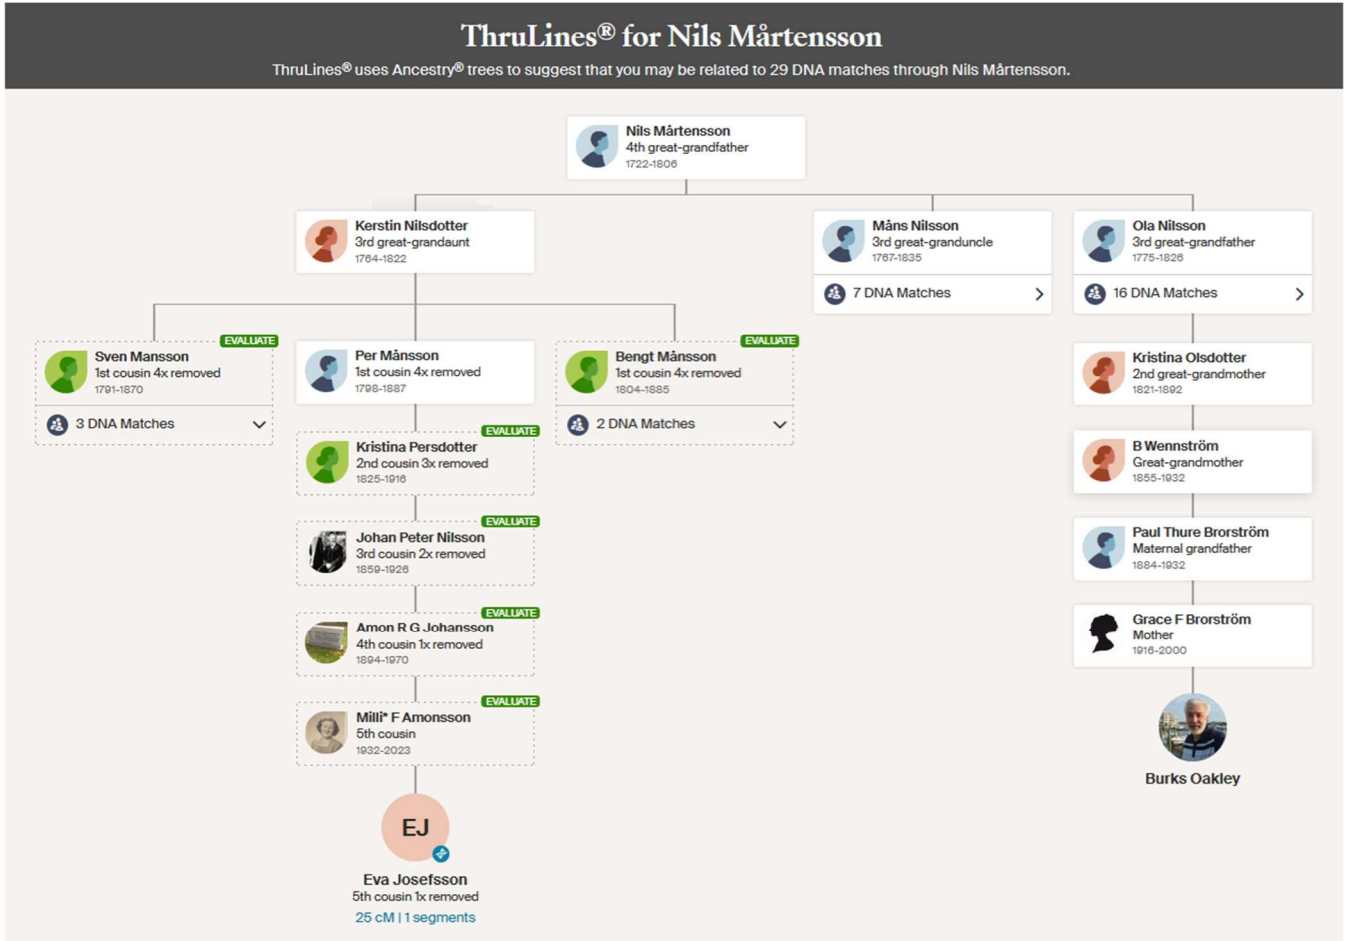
ThruLines® for Nils Mårtensson

ThruLines® uses Ancestry® trees to suggest that you may be related to 29 DNA matches through Nils Mårtensson.

Nils Mårtensson
4th great-grandfather
1722-1806

Kerstin Nilsdotter
3rd great-grandaunt
1764-1822

Måns Nilsson
3rd great-granduncle
1767-1835

7 DNA Matches

Ola Nilsson
3rd great-grandfather
1775-1826

16 DNA Matches

EVALUATE
Sven Mansson
1st cousin 4x removed
1791-1870

3 DNA Matches

Per Månsson
1st cousin 4x removed
1798-1887

EVALUATE
Bengt Månsson
1st cousin 4x removed
1804-1885

2 DNA Matches

EVALUATE
Kristina Persdotter
2nd cousin 3x removed
1825-1916

EVALUATE
Johan Peter Nilsson
3rd cousin 2x removed
1859-1926

EVALUATE
Amon R G Johansson
4th cousin 1x removed
1894-1970

EVALUATE
Milli* F Amonsson
5th cousin
1932-2023

EJ

Eva Josefsson
5th cousin 1x removed
25 cM | 1 segments

Kristina Olsdotter
2nd great-grandmother
1821-1892

B Wennström
Great-grandmother
1855-1932

Paul Thure Brorström
Maternal grandfather
1884-1932

Grace F Brorström
Mother
1916-2000

Burks Oakley